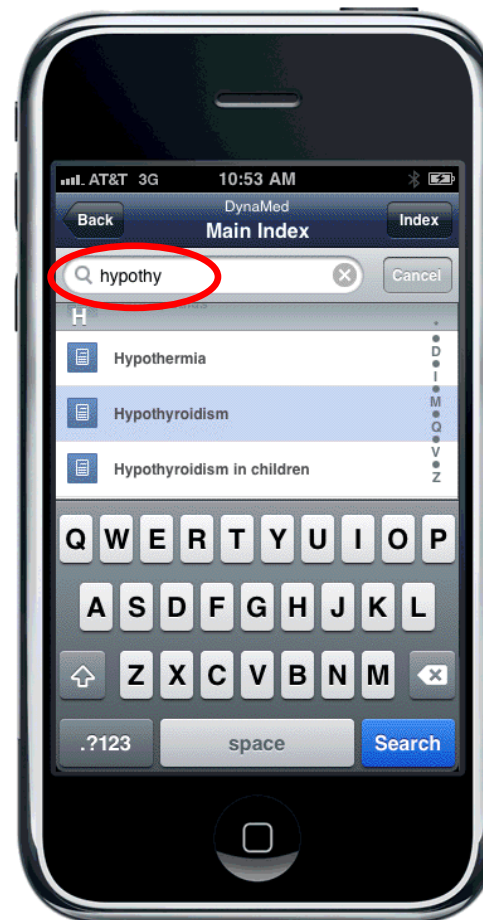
AT&T 3G 10:53 AM

Back DynaMed Main Index Index

hypothy Cancel

H

Hypothermia

Hypothyroidism

Hypothyroidism in children

D
I
M
Q
V
Z

Q W E R T Y U I O P
A S D F G H J K L
Z X C V B N M
.?123 space Search